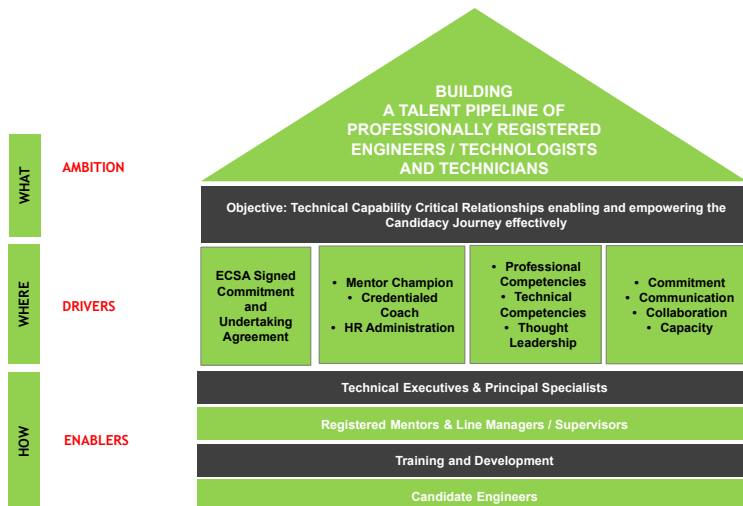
WHAT

AMBITION

BUILDING A TALENT PIPELINE OF PROFESSIONALLY REGISTERED ENGINEERS / TECHNOLOGISTS AND TECHNICIANS

Objective: Technical Capability Critical Relationships enabling and empowering the Candidacy Journey effectively

WHERE

DRIVERS

ECSA Signed Commitment and Undertaking Agreement

• Mentor Champion
• Credentialed Coach
• HR Administration

• Professional Competencies
• Technical Competencies
• Thought Leadership

• Commitment
• Communication
• Collaboration
• Capacity

HOW

ENABLERS

Technical Executives & Principal Specialists

Registered Mentors & Line Managers / Supervisors

Training and Development

Candidate Engineers